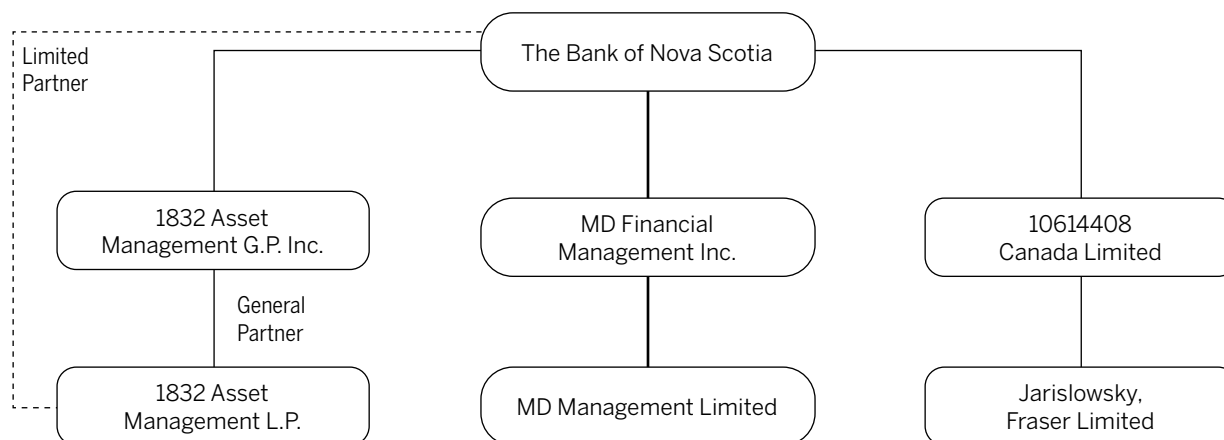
The Bank of Nova Scotia

Limited Partner

1832 Asset Management G.P. Inc.

General Partner

1832 Asset Management L.P.

MD Financial Management Inc.

MD Management Limited

10614408 Canada Limited

Jarislowsky, Fraser Limited